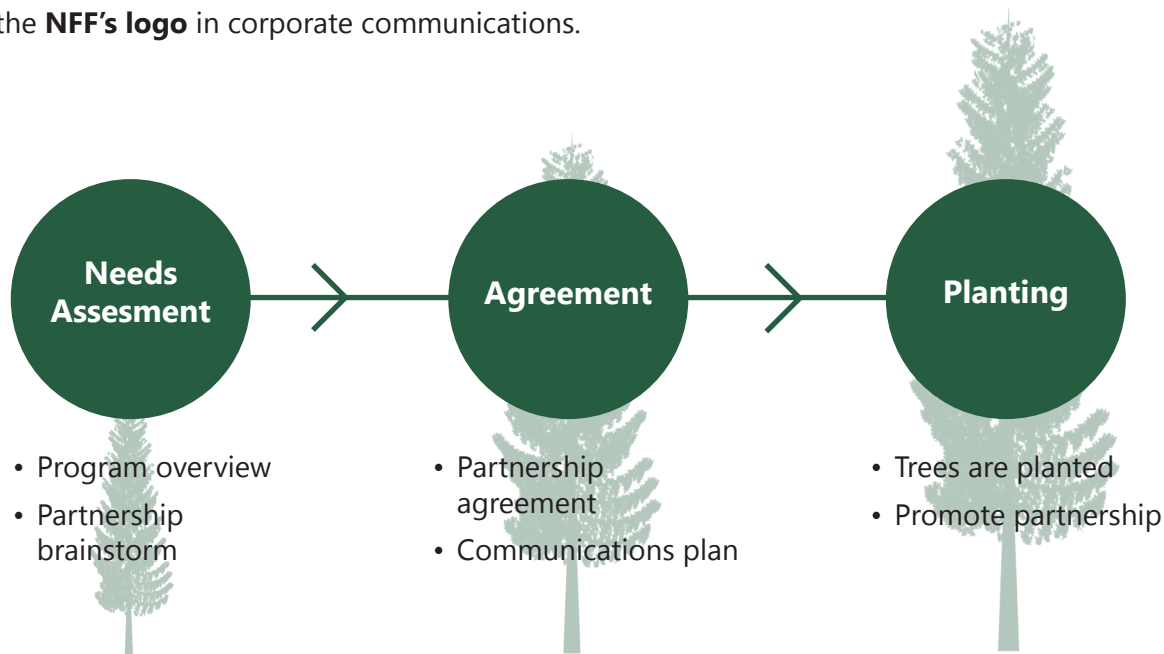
the **NFF's logo** in corporate communications.

Needs Assesment

Agreement

Planting

• Program overview
• Partnership brainstorm

• Partnership agreement
• Communications plan

• Trees are planted
• Promote partnership